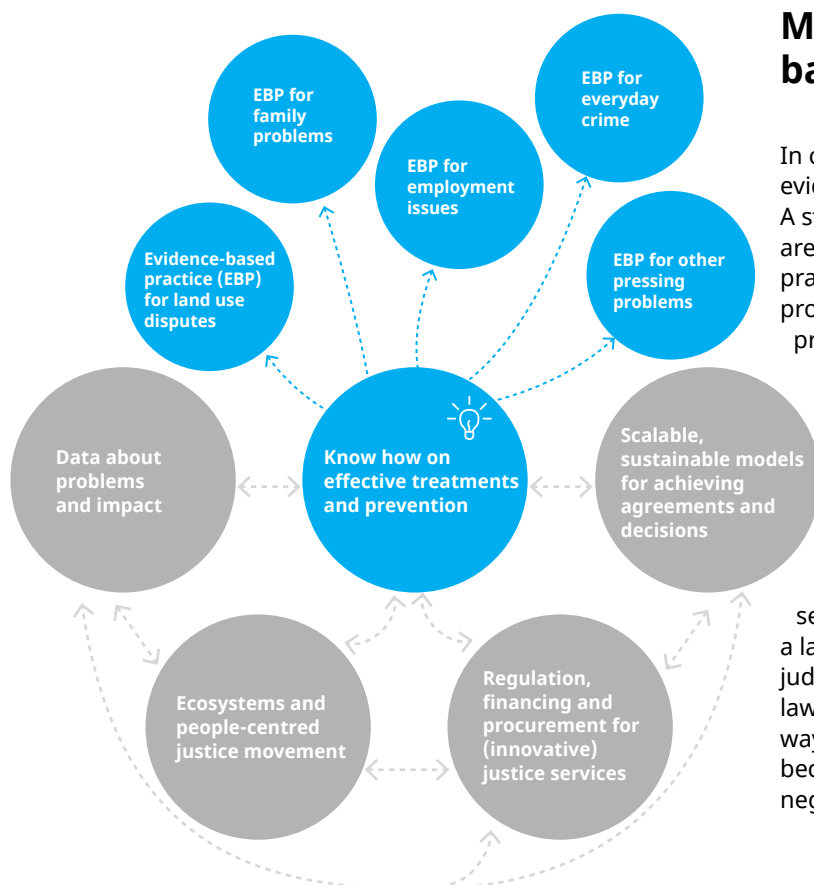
EBP for family problems

EBP for employment issues

EBP for everyday crime

Evidence-based practice (EBP) for land use disputes

EBP for other pressing problems

Data about problems and impact

Know how on effective treatments and prevention

Scalable, sustainable models for achieving agreements and decisions

Ecosystems and people-centred justice movement

Regulation, financing and procurement for (innovative) justice services

M
ba

In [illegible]
evi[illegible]
A st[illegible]
are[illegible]
pra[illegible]
pro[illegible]
pr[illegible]

se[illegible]
a la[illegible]
jud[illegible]
law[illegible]
way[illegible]
bec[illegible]
neg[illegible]